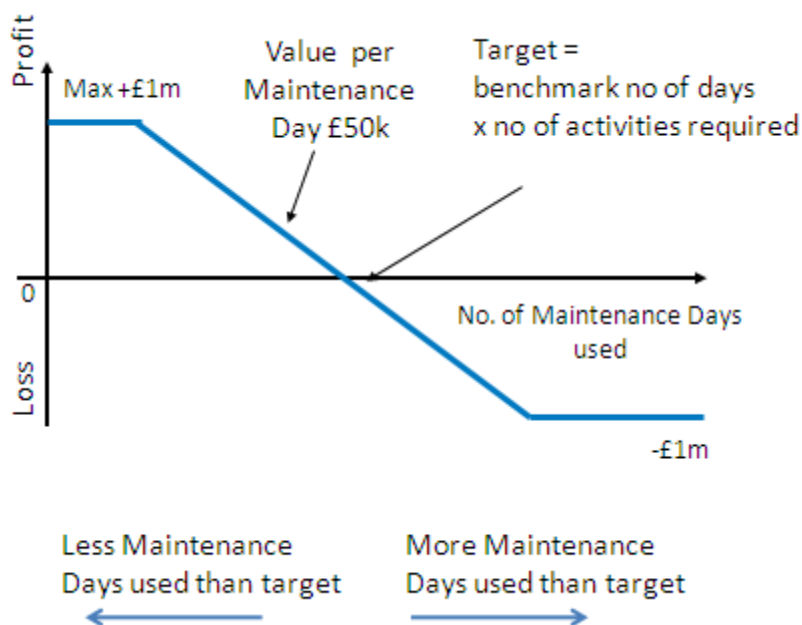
Profit

Max +£1m

Value per Maintenance Day £50k

Target = benchmark no of days x no of activities required

0

No. of Maintenance Days used

Loss

-£1m

Less Maintenance Days used than target

More Maintenance Days used than target